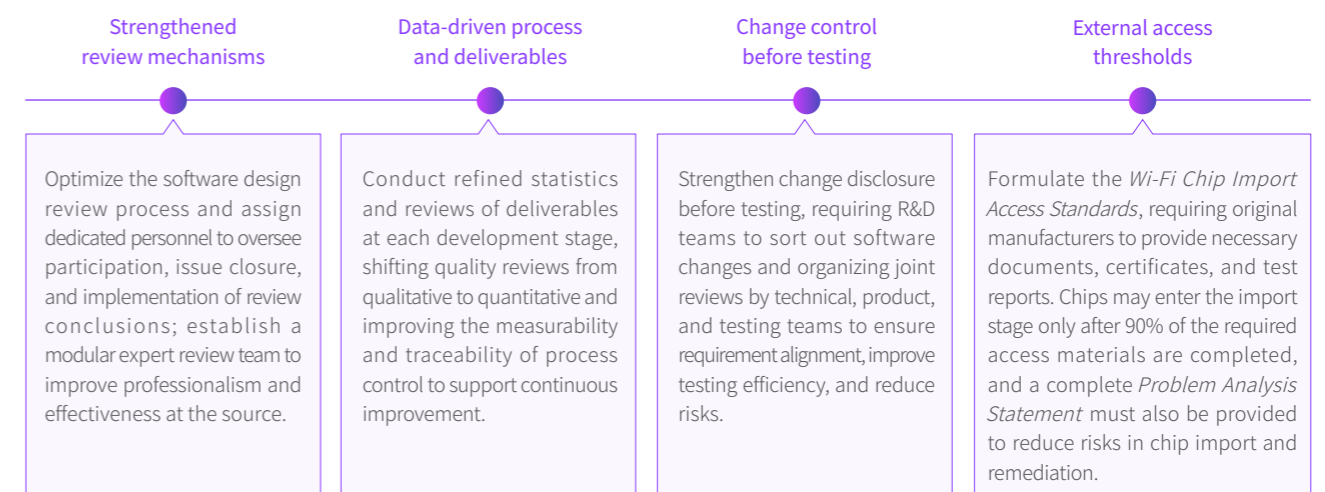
Strengthened review mechanisms

Optimize the software design review process and assign dedicated personnel to oversee participation, issue closure, and implementation of review conclusions; establish a modular expert review team to improve professionalism and effectiveness at the source.

Data-driven process and deliverables

Conduct refined statistics and reviews of deliverables at each development stage, shifting quality reviews from qualitative to quantitative and improving the measurability and traceability of process control to support continuous improvement.

Change control before testing

Strengthen change disclosure before testing, requiring R&D teams to sort out software changes and organizing joint reviews by technical, product, and testing teams to ensure requirement alignment, improve testing efficiency, and reduce risks.

External access thresholds

Formulate the *Wi-Fi Chip Import Access Standards*, requiring original manufacturers to provide necessary documents, certificates, and test reports. Chips may enter the import stage only after 90% of the required access materials are completed, and a complete *Problem Analysis Statement* must also be provided to reduce risks in chip import and remediation.